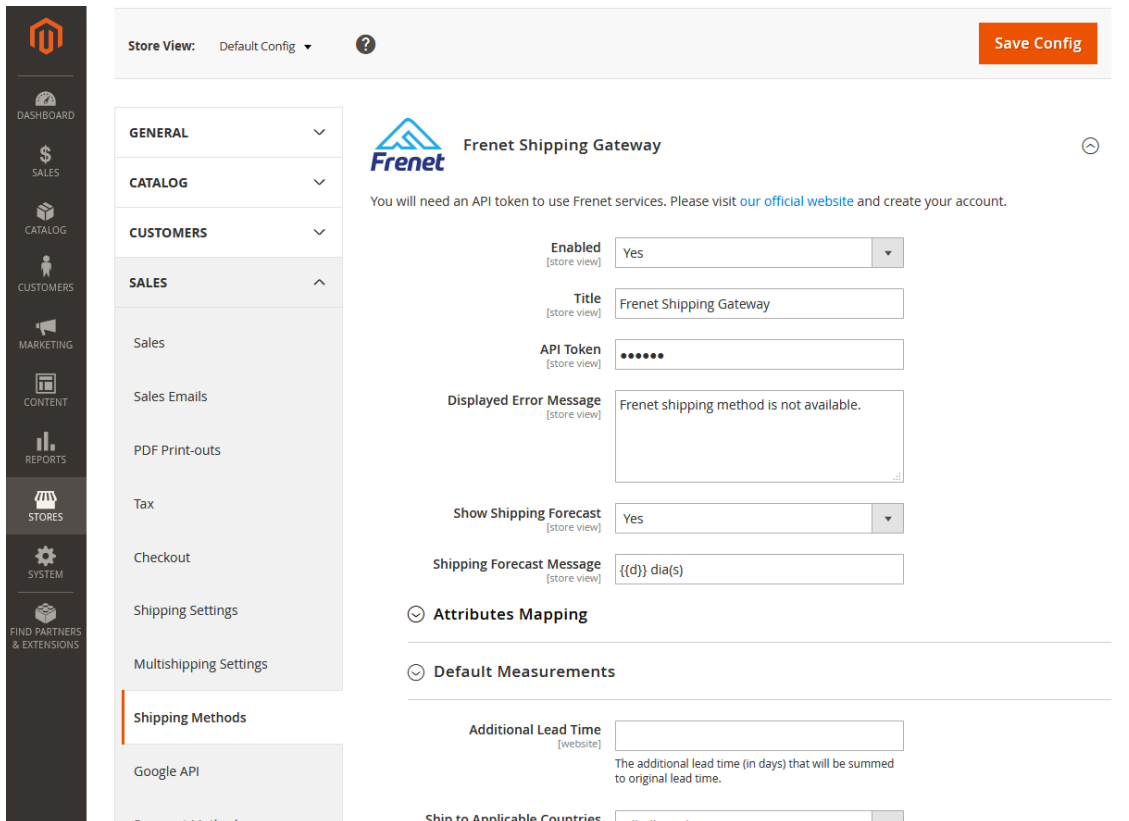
DASHBOARD
SALES
CATALOG
CUSTOMERS
MARKETING
CONTENT
REPORTS
STORES
SYSTEM
FIND PARTNERS & EXTENSIONS

Store View: Default Config

Save Config

GENERAL
CATALOG
CUSTOMERS
SALES
Sales
Sales Emails
PDF Print-outs
Tax
Checkout
Shipping Settings
Multishipping Settings
Shipping Methods
Google API
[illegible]

Frenet

Frenet Shipping Gateway

You will need an API token to use Frenet services. Please visit our official website and create your account.

Enabled [store view] Yes
Title [store view] Frenet Shipping Gateway
API Token [store view] ••••••
Displayed Error Message [store view] Frenet shipping method is not available.
Show Shipping Forecast [store view] Yes
Shipping Forecast Message [store view] {{d}} dia(s)

Attributes Mapping

Default Measurements

Additional Lead Time [website]
The additional lead time (in days) that will be summed to original lead time.

Ship to Applicable Countries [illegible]